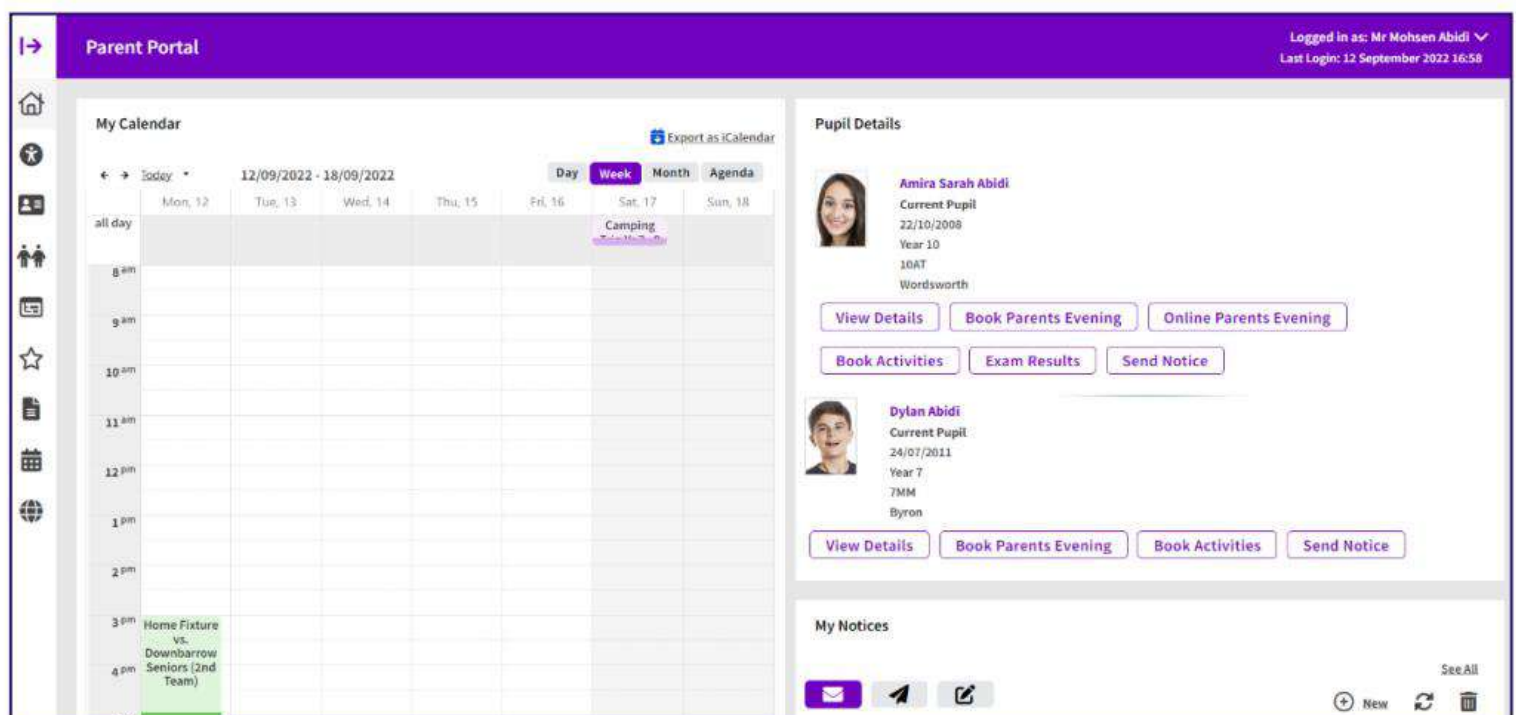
Parent Portal

Logged in as: Mr Mohsen Abidi
Last Login: 12 September 2022 16:58

My Calendar

Export as iCalendar

← → Today ▾ 12/09/2022 - 18/09/2022

Day Week Month Agenda

| | Mon, 12 | Tue, 13 | Wed, 14 | Thu, 15 | Fri, 16 | Sat, 17 | Sun, 18 |
|---|---|---|---|---|---|---|---|
| all day | | | | | | Camping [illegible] | |
| 8 am | | | | | | | |
| 9 am | | | | | | | |
| 10 am | | | | | | | |
| 11 am | | | | | | | |
| 12 pm | | | | | | | |
| 1 pm | | | | | | | |
| 2 pm | | | | | | | |
| 3 pm | Home Fixture vs. Downbarrow Seniors (2nd Team) | | | | | | |
| 4 pm | | | | | | | |

Pupil Details

Amira Sarah Abidi
Current Pupil
22/10/2008
Year 10
10AT
Wordsworth

View Details Book Parents Evening Online Parents Evening
Book Activities Exam Results Send Notice

Dylan Abidi
Current Pupil
24/07/2011
Year 7
7MM
Byron

View Details Book Parents Evening Book Activities Send Notice

My Notices

See All

New